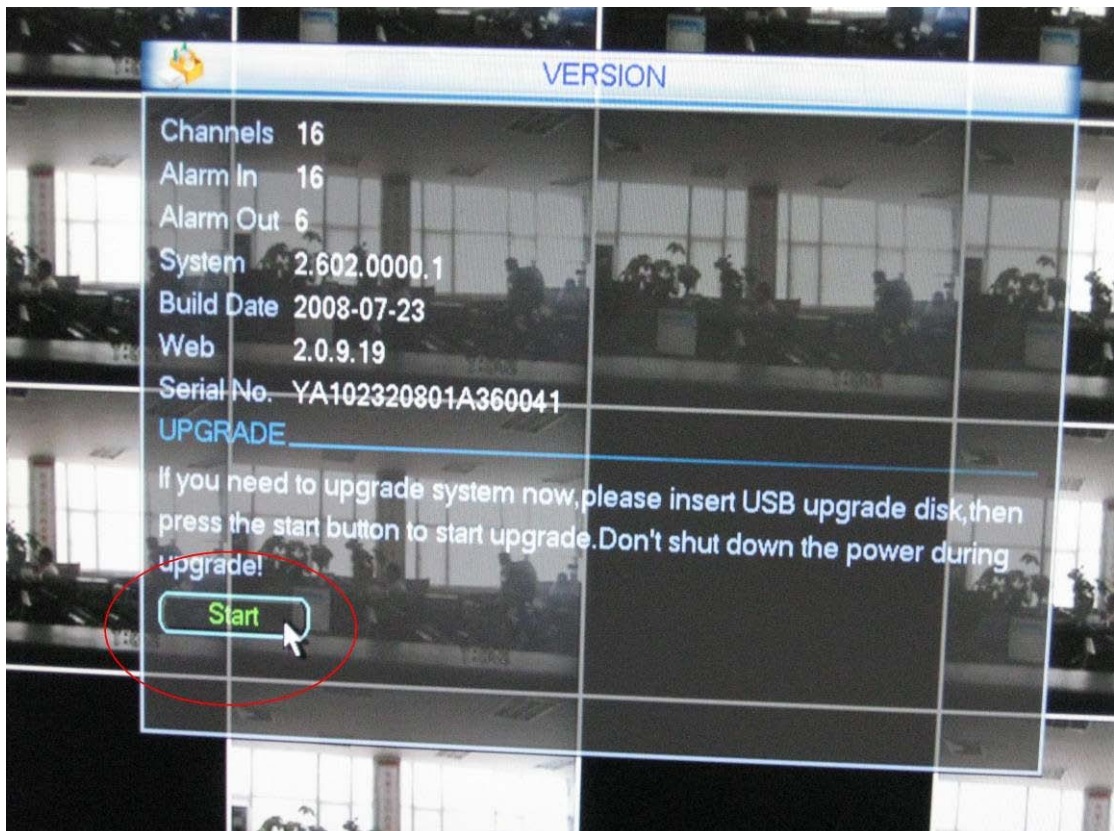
VERSION

Channels 16
Alarm In 16
Alarm Out 6
System 2.602.0000.1
Build Date 2008-07-23
Web 2.0.9.19
Serial No. YA102320801A360041

UPGRADE

If you need to upgrade system now,please insert USB upgrade disk,then press the start button to start upgrade.Don't shut down the power during upgrade!

Start